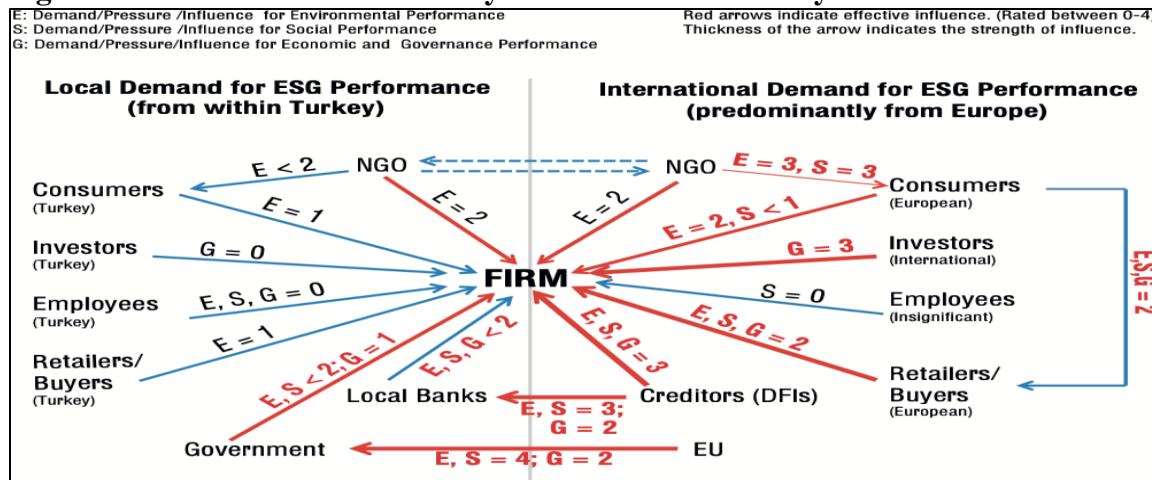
E: Demand/Pressure /Influence for Environmental Performance
S: Demand/Pressure /Influence for Social Performance
G: Demand/Pressure/Influence for Economic and Governance Performance

Red arrows indicate effective influence. (Rated between 0-4)
Thickness of the arrow indicates the strength of influence.

Local Demand for ESG Performance (from within Turkey)

International Demand for ESG Performance (predominantly from Europe)

NGO
E < 2
Consumers (Turkey)
E = 1
E = 2
Investors (Turkey)
G = 0
Employees (Turkey)
E, S, G = 0
E = 1
Retailers/ Buyers (Turkey)
E, S < 2; G = 1
E, S, G < 2
Local Banks
Government

FIRM

NGO
E = 3, S = 3
E = 2
Consumers (European)
E = 2, S < 1
Investors (International)
G = 3
S = 0
Employees (Insignificant)
E, S, G = 2
E, S, G = 3
Retailers/ Buyers (European)
E,S,G = 2
Creditors (DFIs)
E, S = 3; G = 2
EU
E, S = 4; G = 2